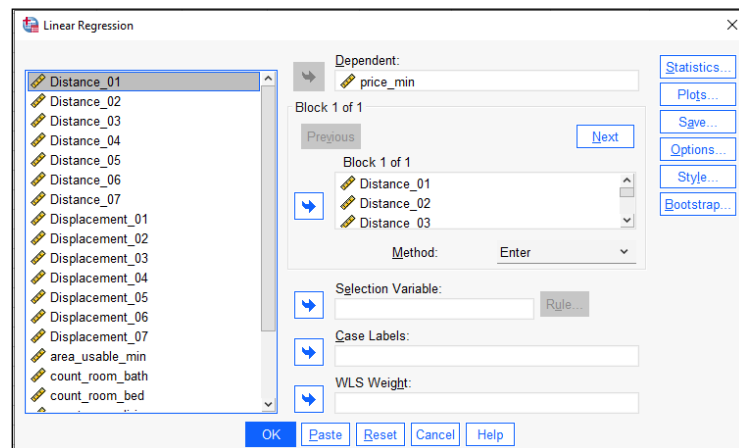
Linear Regression

Distance_01
Distance_02
Distance_03
Distance_04
Distance_05
Distance_06
Distance_07
Displacement_01
Displacement_02
Displacement_03
Displacement_04
Displacement_05
Displacement_06
Displacement_07
area_usable_min
count_room_bath
count_room_bed

Dependent:
price_min

Block 1 of 1
Previous
Next
Block 1 of 1
Distance_01
Distance_02
Distance_03

Method: Enter

Selection Variable:
Rule...

Case Labels:

WLS Weight:

Statistics...
Plots...
Save...
Options...
Style...
Bootstrap...

OK
Paste
Reset
Cancel
Help